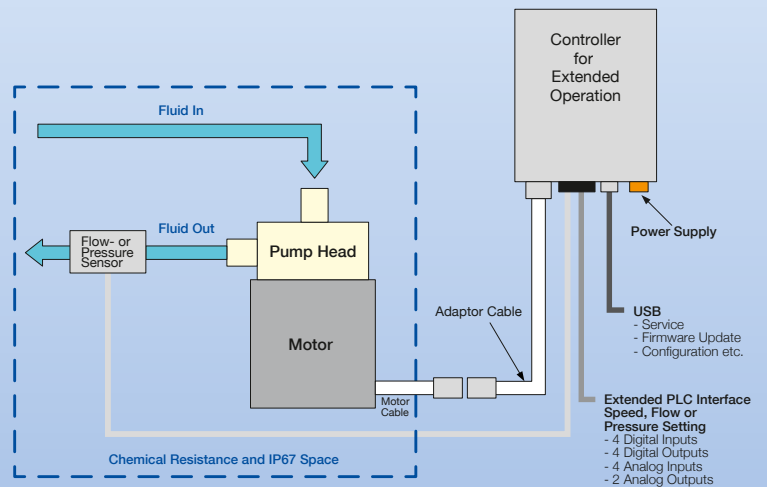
Controller for Extended Operation

Fluid In

Fluid Out

Flow- or Pressure Sensor

Pump Head

Motor

Power Supply

Adaptor Cable

USB
- Service
- Firmware Update
- Configuration etc.

Motor Cable

Extended PLC Interface Speed, Flow or Pressure Setting
- 4 Digital Inputs
- 4 Digital Outputs
- 4 Analog Inputs
- 2 Analog Outputs

Chemical Resistance and IP67 Space